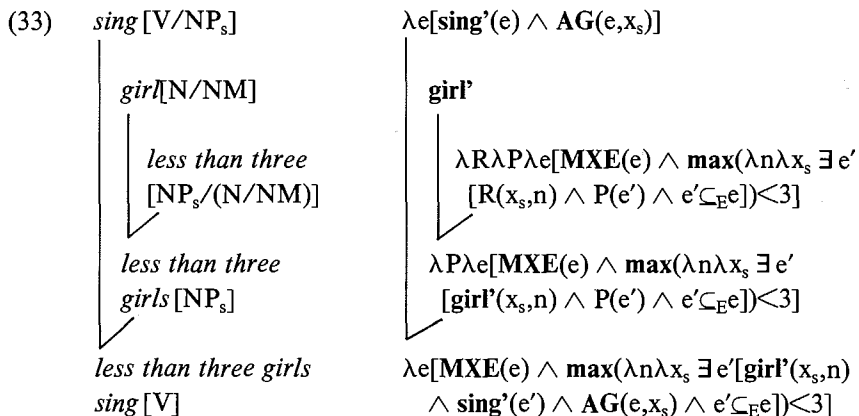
(33) *sing* [V/NP$_s$]

*girl*[N/NM]

*less than three* [NP$_s$/(N/NM)]

*less than three girls* [NP$_s$]

*less than three girls sing* [V]

$\lambda e[\mathbf{sing'}(e) \wedge \mathbf{AG}(e,x_s)]$

**girl'**

$\lambda R\lambda P\lambda e[\mathbf{MXE}(e) \wedge \mathbf{max}(\lambda n\lambda x_s \exists e'[R(x_s,n) \wedge P(e') \wedge e'\subseteq_E e])<3]$

$\lambda P\lambda e[\mathbf{MXE}(e) \wedge \mathbf{max}(\lambda n\lambda x_s \exists e'[\mathbf{girl'}(x_s,n) \wedge P(e') \wedge e'\subseteq_E e])<3]$

$\lambda e[\mathbf{MXE}(e) \wedge \mathbf{max}(\lambda n\lambda x_s \exists e'[\mathbf{girl'}(x_s,n) \wedge \mathbf{sing'}(e') \wedge \mathbf{AG}(e,x_s) \wedge e'\subseteq_E e])<3]$